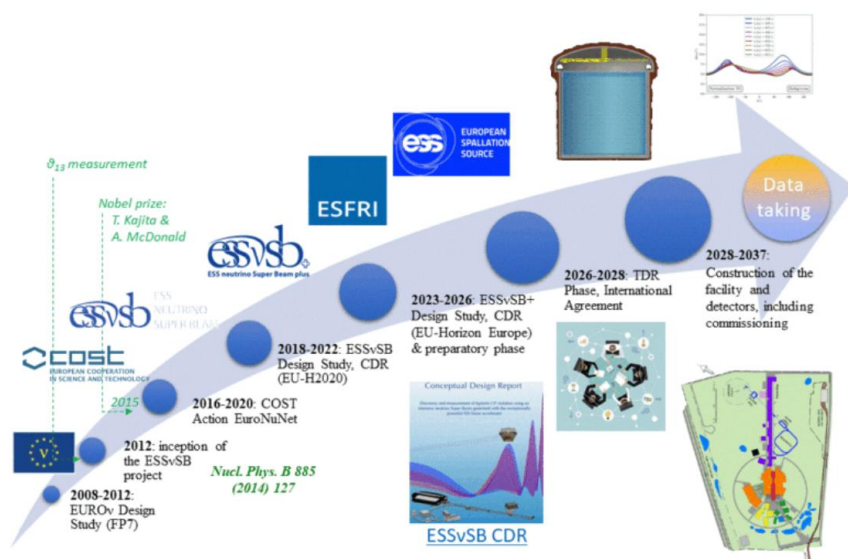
$\vartheta_{13}$ measurement

Nobel prize: T. Kajita & A. McDonald

ESSνSB
ESS neutrino Super Beam plus

ESSνSB
ESS NEUTRINO SUPER BEAM

COST
EUROPEAN COOPERATION IN SCIENCE AND TECHNOLOGY

2015

ESFRI

ess EUROPEAN SPALLATION SOURCE

Data taking

2008-2012: EUROν Design Study (FP7)

2012: inception of the ESSνSB project

2016-2020: COST Action EuroNuNet

Nucl. Phys. B 885 (2014) 127

2018-2022: ESSνSB Design Study, CDR (EU-H2020)

2023-2026: ESSνSB+ Design Study, CDR (EU-Horizon Europe) & preparatory phase

2026-2028: TDR Phase, International Agreement

2028-2037: Construction of the facility and detectors, including commissioning

Conceptual Design Report

ESSνSB CDR